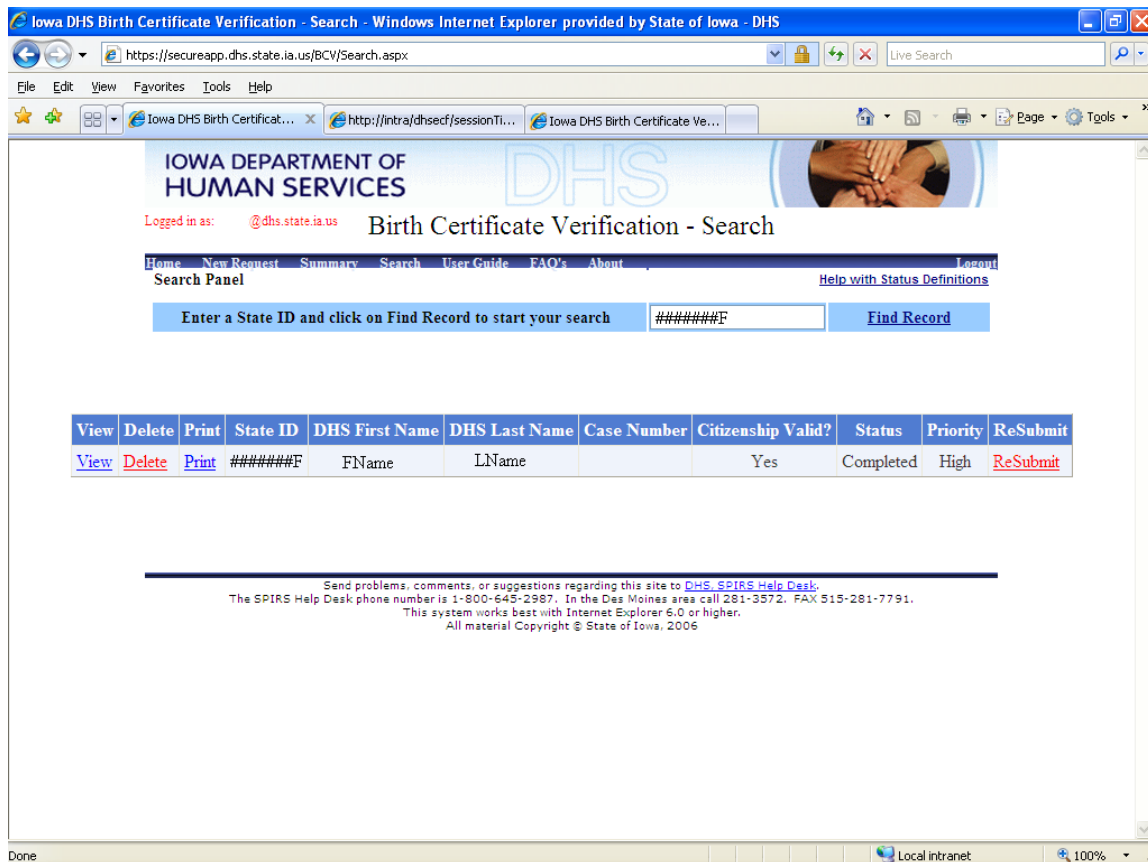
Iowa DHS Birth Certificate Verification - Search - Windows Internet Explorer provided by State of Iowa - DHS

https://secureapp.dhs.state.ia.us/BCV/Search.aspx

Live Search

File Edit View Favorites Tools Help

Iowa DHS Birth Certificat...
http://intra/dhsecf/sessionTi...
Iowa DHS Birth Certificate Ve...

Page Tools

IOWA DEPARTMENT OF HUMAN SERVICES

DHS

Logged in as: @dhs.state.ia.us

Birth Certificate Verification - Search

Home New Request Summary Search User Guide FAQ's About Logout

Search Panel

Help with Status Definitions

Enter a State ID and click on Find Record to start your search

#######F

Find Record

| View | Delete | Print | State ID | DHS First Name | DHS Last Name | Case Number | Citizenship Valid? | Status | Priority | ReSubmit |
|---|---|---|---|---|---|---|---|---|---|---|
| View | Delete | Print | #######F | FName | LName | | Yes | Completed | High | ReSubmit |

Send problems, comments, or suggestions regarding this site to DHS, SPIRS Help Desk.
The SPIRS Help Desk phone number is 1-800-645-2987. In the Des Moines area call 281-3572. FAX 515-281-7791.
This system works best with Internet Explorer 6.0 or higher.
All material Copyright © State of Iowa, 2006

Done

Local intranet

100%